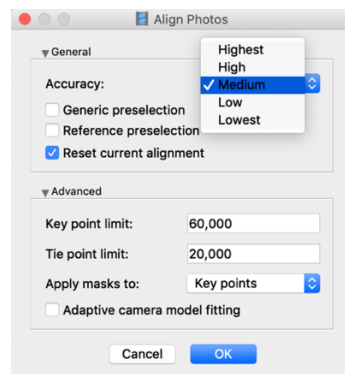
Align Photos

General

Accuracy:

Highest
High
✓ Medium
Low
Lowest

Generic preselection

Reference preselection

Reset current alignment

Advanced

Key point limit: 60,000

Tie point limit: 20,000

Apply masks to: Key points

Adaptive camera model fitting

Cancel OK